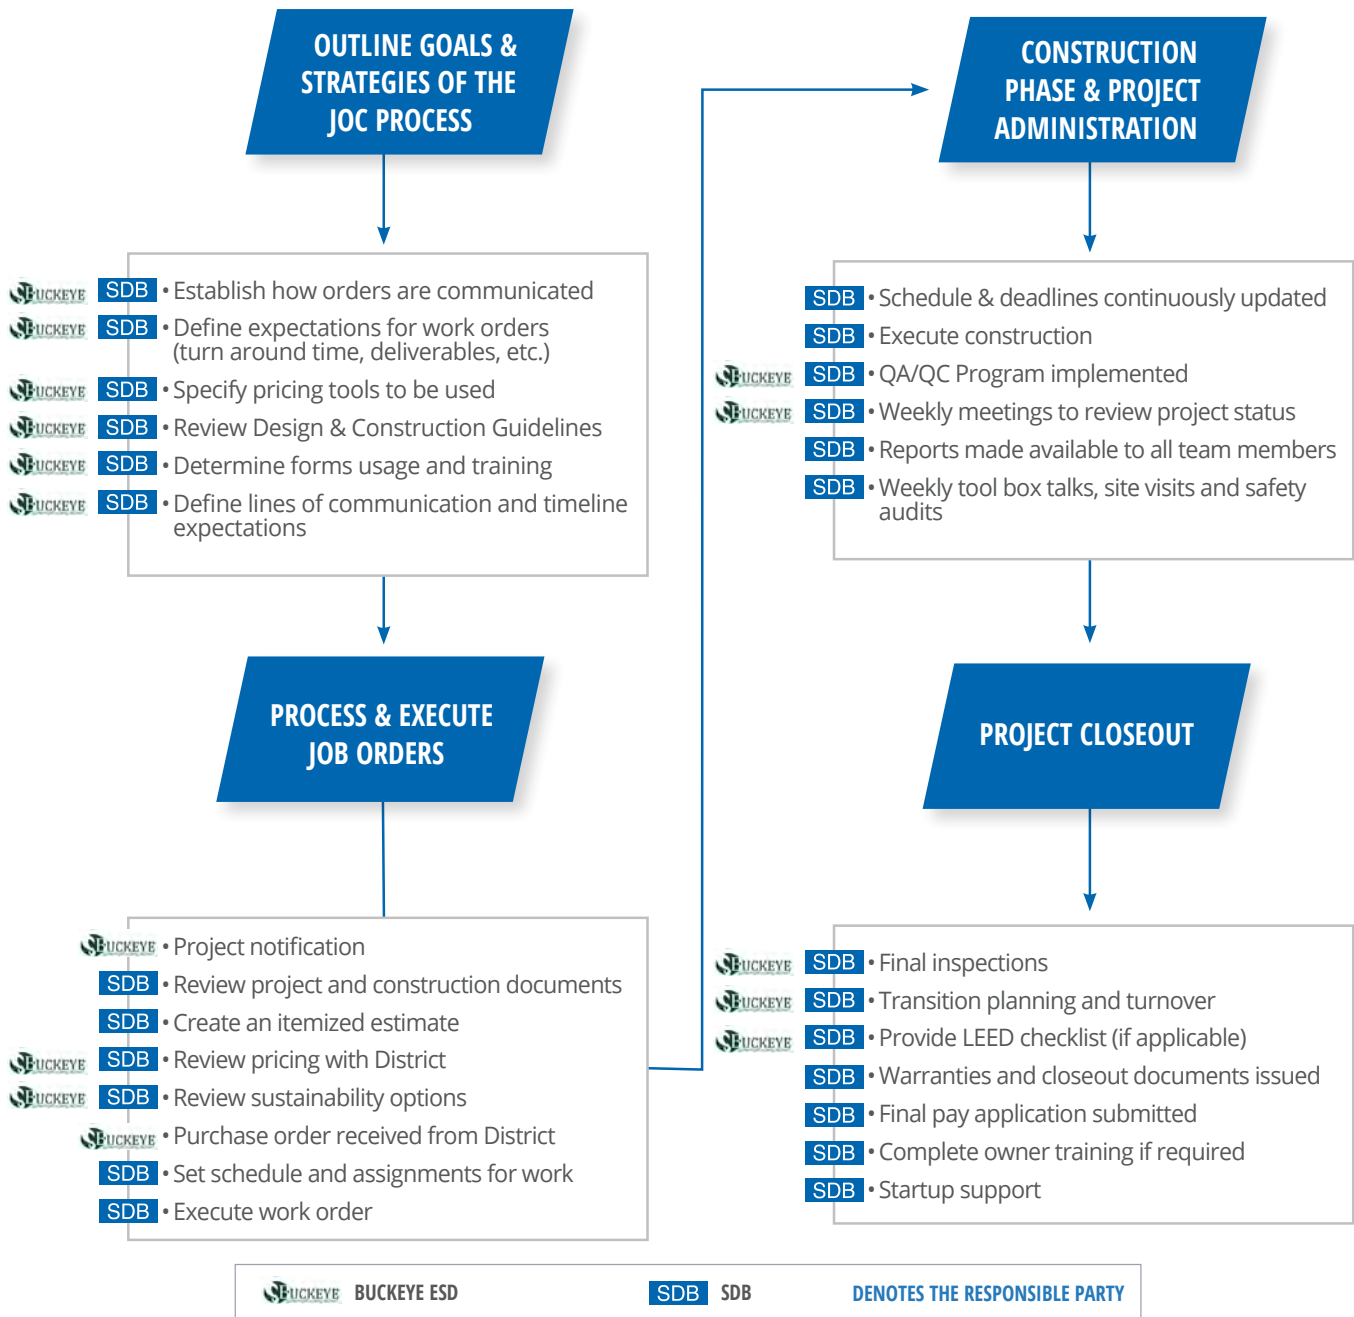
OUTLINE GOALS & STRATEGIES OF THE JOC PROCESS

BUCKEYE SDB • Establish how orders are communicated
BUCKEYE SDB • Define expectations for work orders (turn around time, deliverables, etc.)
BUCKEYE SDB • Specify pricing tools to be used
BUCKEYE SDB • Review Design & Construction Guidelines
BUCKEYE SDB • Determine forms usage and training
BUCKEYE SDB • Define lines of communication and timeline expectations

PROCESS & EXECUTE JOB ORDERS

BUCKEYE • Project notification
SDB • Review project and construction documents
SDB • Create an itemized estimate
BUCKEYE SDB • Review pricing with District
BUCKEYE SDB • Review sustainability options
BUCKEYE • Purchase order received from District
SDB • Set schedule and assignments for work
SDB • Execute work order

CONSTRUCTION PHASE & PROJECT ADMINISTRATION

SDB • Schedule & deadlines continuously updated
SDB • Execute construction
BUCKEYE SDB • QA/QC Program implemented
BUCKEYE SDB • Weekly meetings to review project status
SDB • Reports made available to all team members
SDB • Weekly tool box talks, site visits and safety audits

PROJECT CLOSEOUT

BUCKEYE SDB • Final inspections
BUCKEYE SDB • Transition planning and turnover
BUCKEYE SDB • Provide LEED checklist (if applicable)
SDB • Warranties and closeout documents issued
SDB • Final pay application submitted
SDB • Complete owner training if required
SDB • Startup support

BUCKEYE BUCKEYE ESD SDB SDB DENOTES THE RESPONSIBLE PARTY